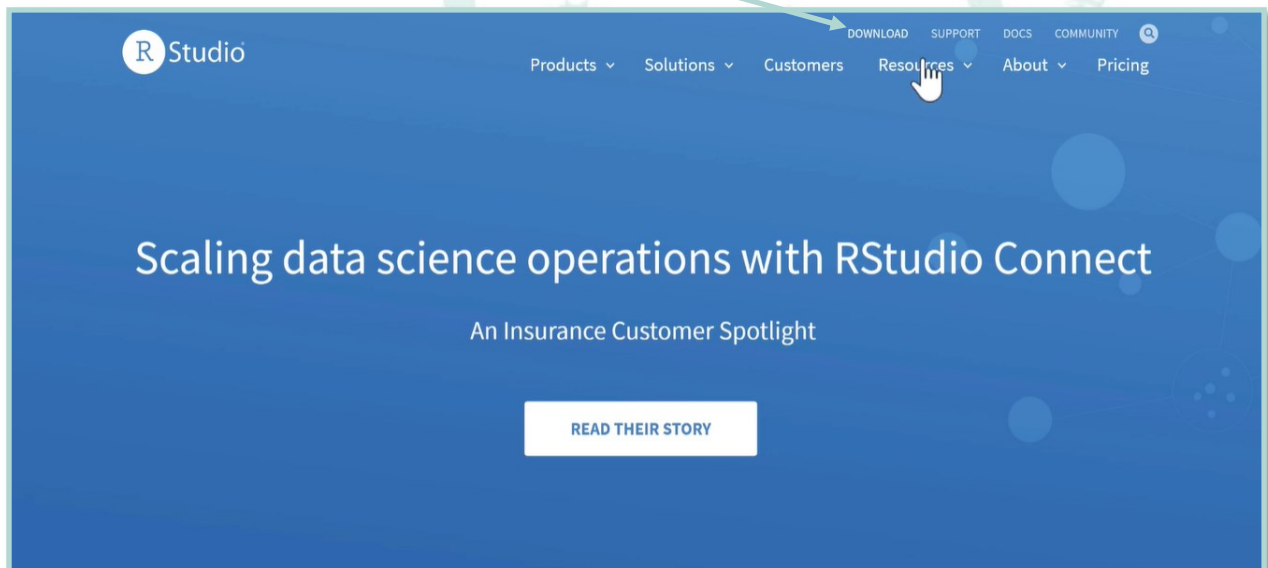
R Studio®

DOWNLOAD SUPPORT DOCS COMMUNITY

Products Solutions Customers Resources About Pricing

Scaling data science operations with RStudio Connect

An Insurance Customer Spotlight

READ THEIR STORY